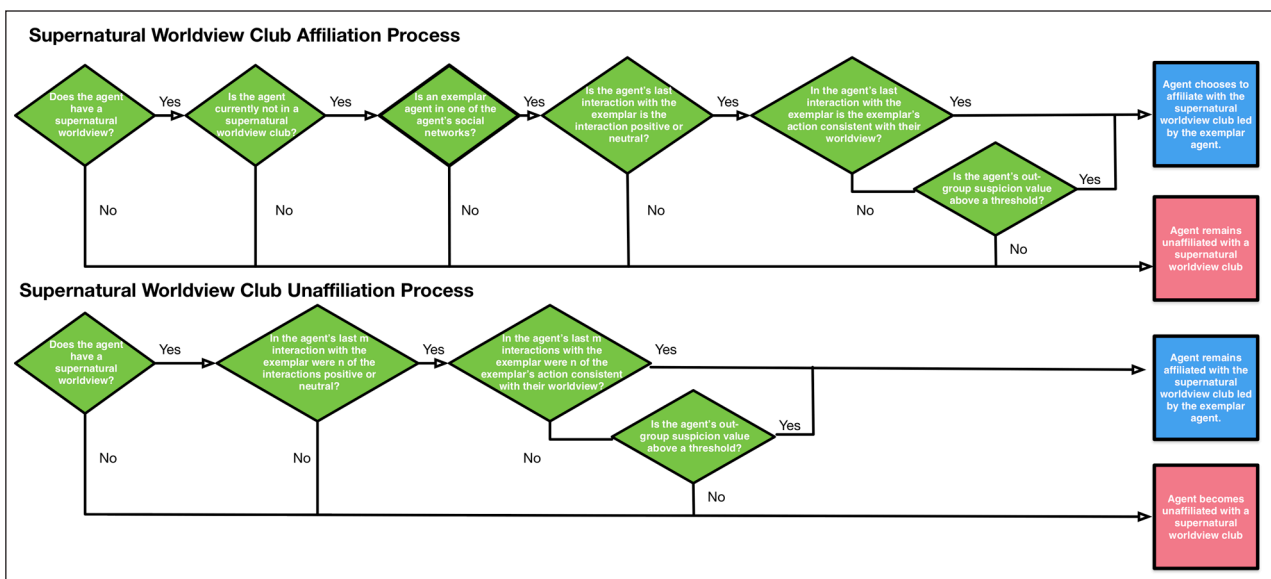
Supernatural Worldview Club Affiliation Process

Does the agent have a supernatural worldview?

Yes

Is the agent currently not in a supernatural worldview club?

Yes

Is an exemplar agent in one of the agent's social networks?

Yes

Is the agent's last interaction with the exemplar is the interaction positive or neutral?

Yes

In the agent's last interaction with the exemplar is the exemplar's action consistent with their worldview?

Yes

Agent chooses to affiliate with the supernatural worldview club led by the exemplar agent.

No

No

No

No

No

Is the agent's out-group suspicion value above a threshold?

Yes

No

Agent remains unaffiliated with a supernatural worldview club

Supernatural Worldview Club Unaffiliation Process

Does the agent have a supernatural worldview?

Yes

In the agent's last m interaction with the exemplar were n of the interactions positive or neutral?

Yes

In the agent's last m interactions with the exemplar were n of the exemplar's action consistent with their worldview?

Yes

Agent remains affiliated with the supernatural worldview club led by the exemplar agent.

Is the agent's out-group suspicion value above a threshold?

Yes

No

No

No

No

Agent becomes unaffiliated with a supernatural worldview club